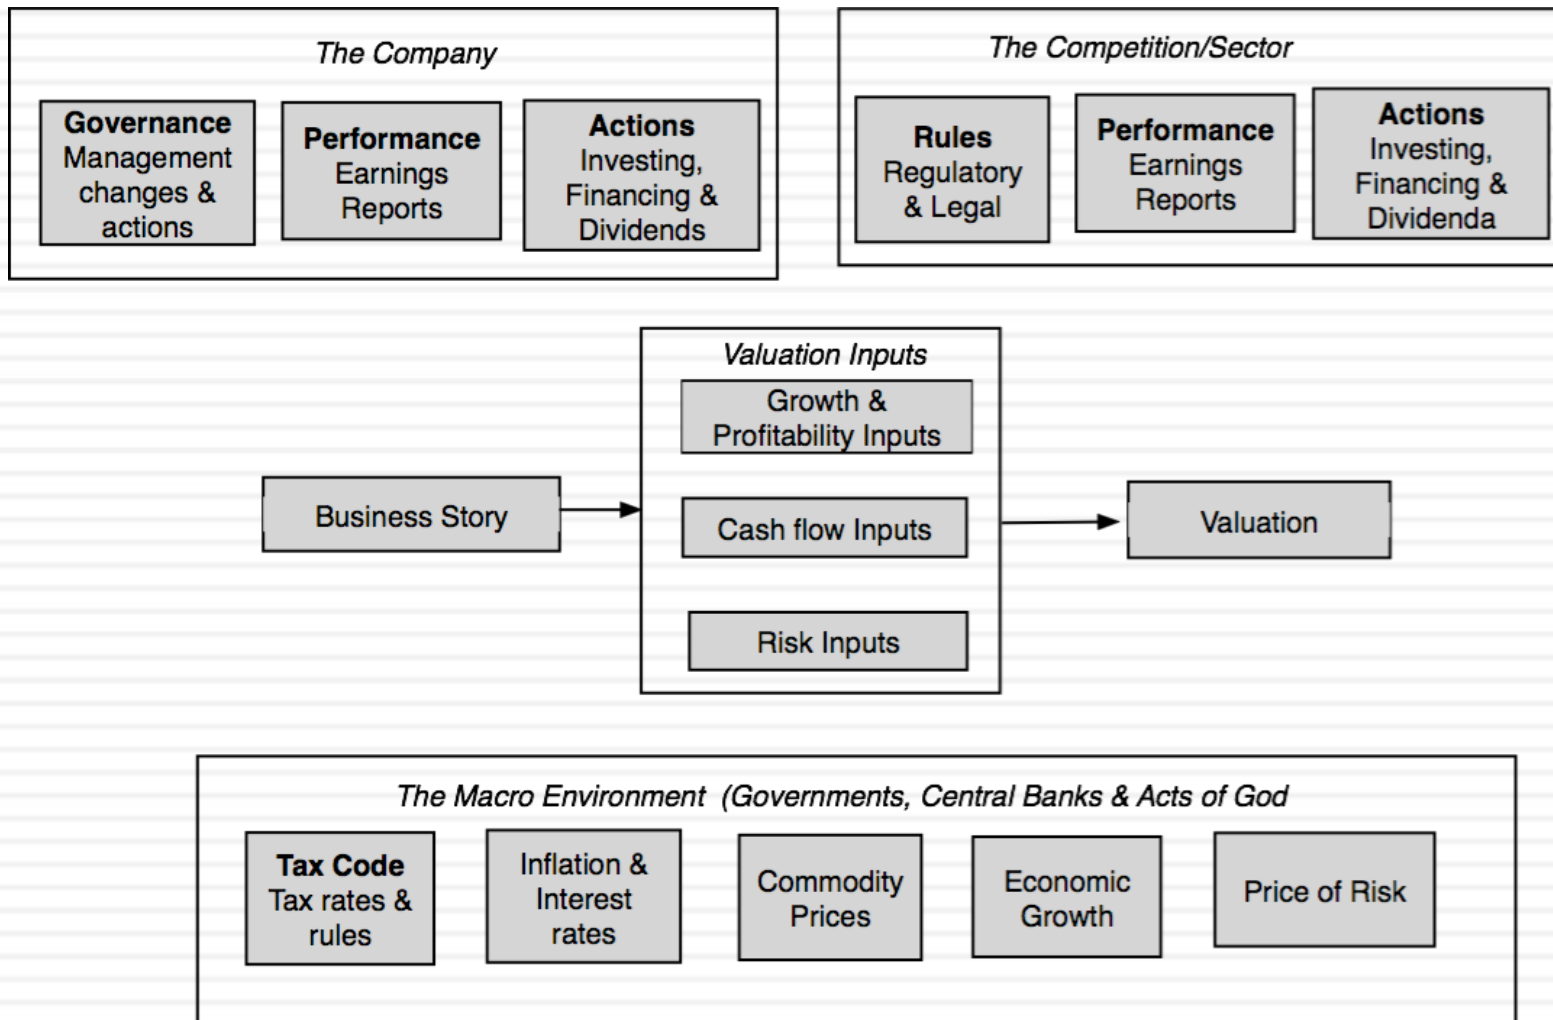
The Company

**Governance** Management changes & actions

**Performance** Earnings Reports

**Actions** Investing, Financing & Dividends

The Competition/Sector

**Rules** Regulatory & Legal

**Performance** Earnings Reports

**Actions** Investing, Financing & Dividenda

Business Story

Valuation Inputs

Growth & Profitability Inputs

Cash flow Inputs

Risk Inputs

Valuation

The Macro Environment (Governments, Central Banks & Acts of God

**Tax Code** Tax rates & rules

Inflation & Interest rates

Commodity Prices

Economic Growth

Price of Risk